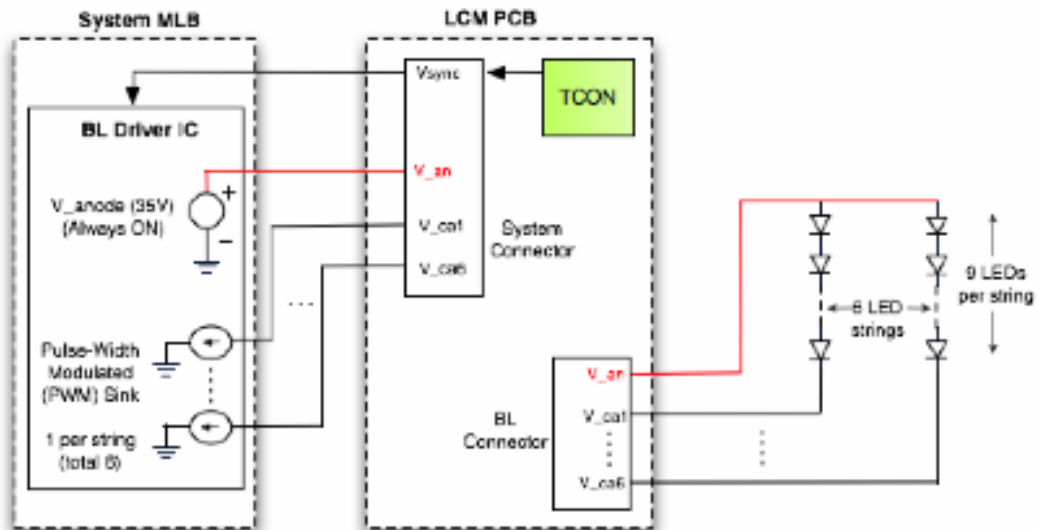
System MLB

LCM PCB

Vsync

TCON

BL Driver IC

V_an

V_anode (35V) (Always ON)

+

−

V_ca1

V_ca6

System Connector

9 LEDs per string

6 LED strings

Pulse-Width Modulated (PWN) Sink

1 per string (total 6)

V_an

V_ca1

BL Connector

V_ca6